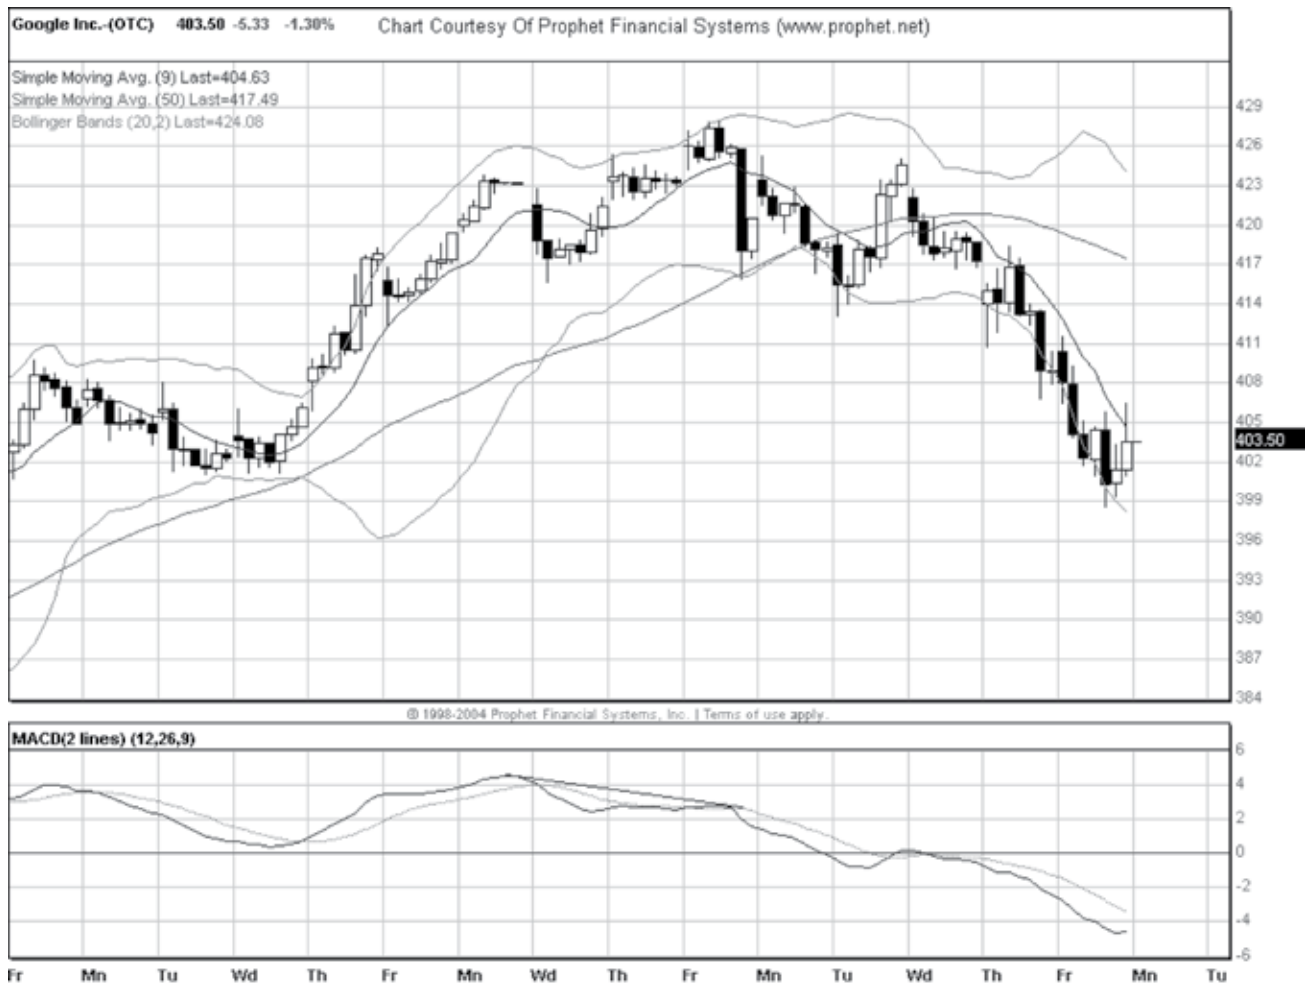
Google Inc.-(OTC) 403.50 -5.33 -1.30% Chart Courtesy Of Prophet Financial Systems (www.prophet.net)

Simple Moving Avg. (9) Last=404.63
Simple Moving Avg. (50) Last=417.49
Bollinger Bands (20,2) Last=424.08

429
426
423
420
417
414
411
408
405
403.50
402
399
396
393
390
387
384

© 1998-2004 Prophet Financial Systems, Inc. | Terms of use apply.

MACD(2 lines) (12,26,9)

6
4
2
0
-2
-4
-6

Fr Mn Tu Wd Th Fr Mn Wd Th Fr Mn Tu Wd Th Fr Mn Tu